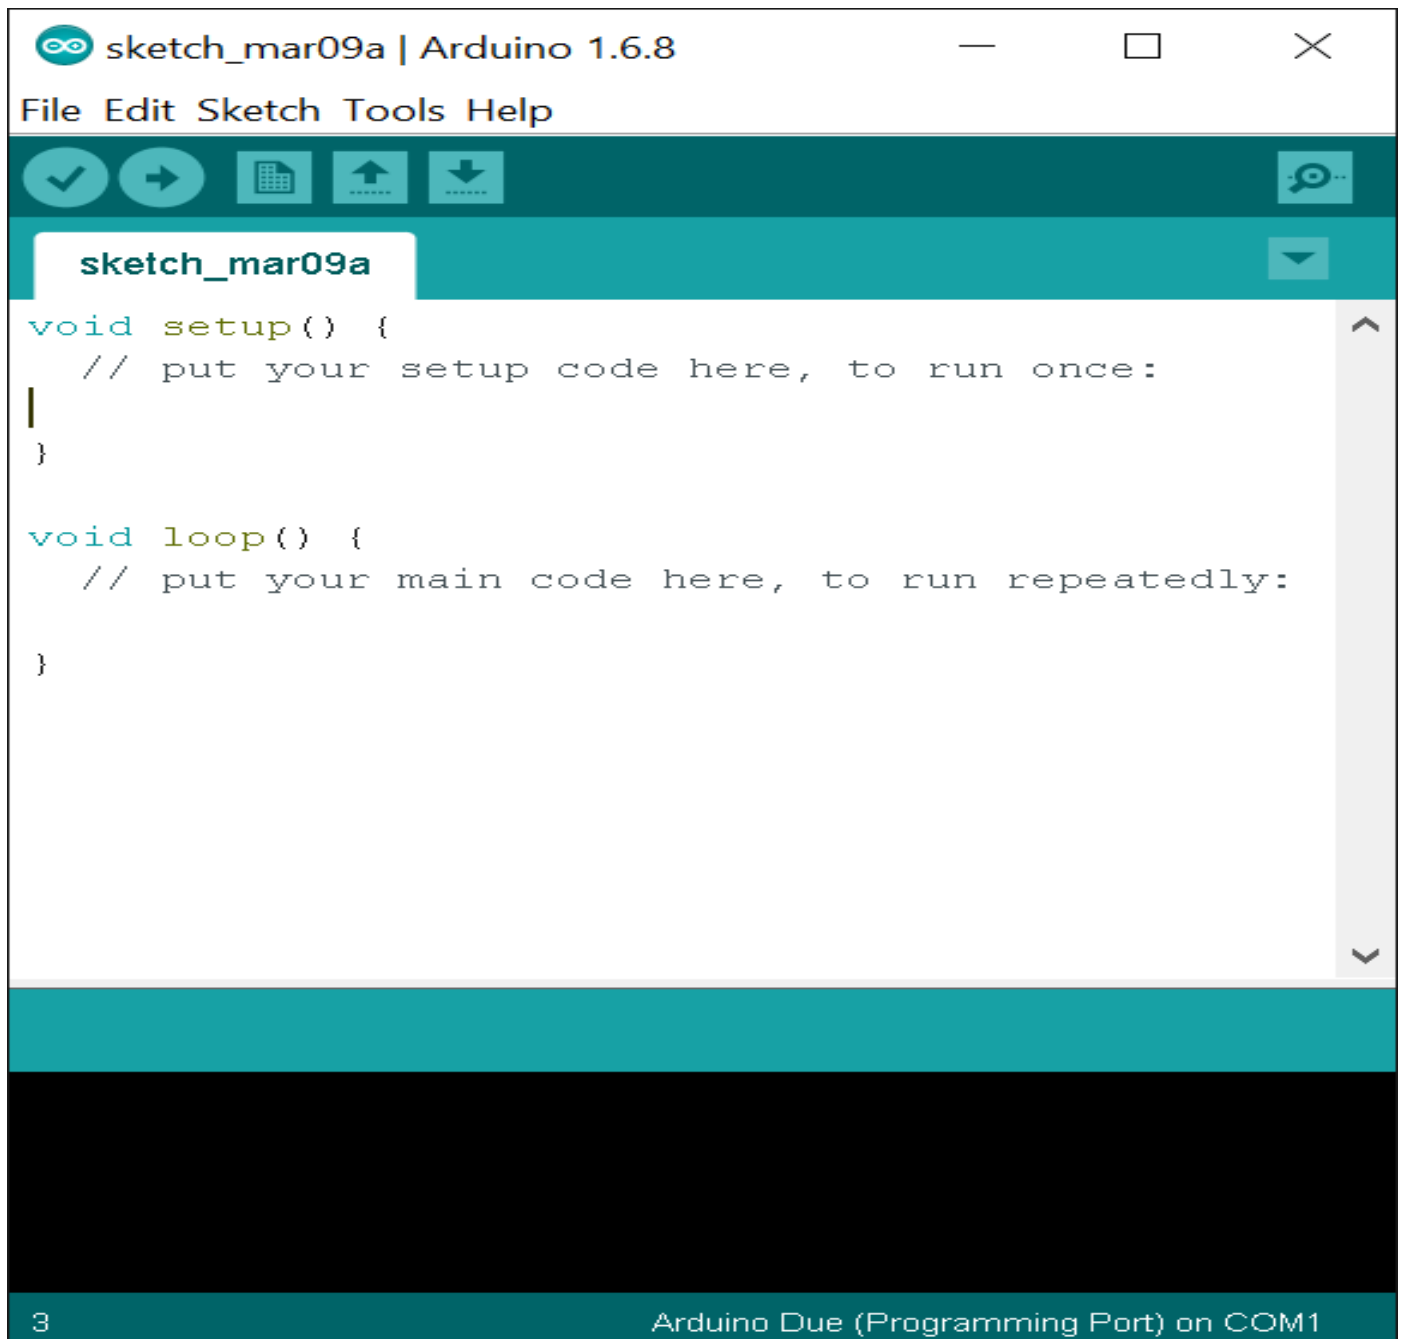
sketch_mar09a | Arduino 1.6.8

File Edit Sketch Tools Help

sketch_mar09a

void setup() {
  // put your setup code here, to run once:

}

void loop() {
  // put your main code here, to run repeatedly:

}

3

Arduino Due (Programming Port) on COM1